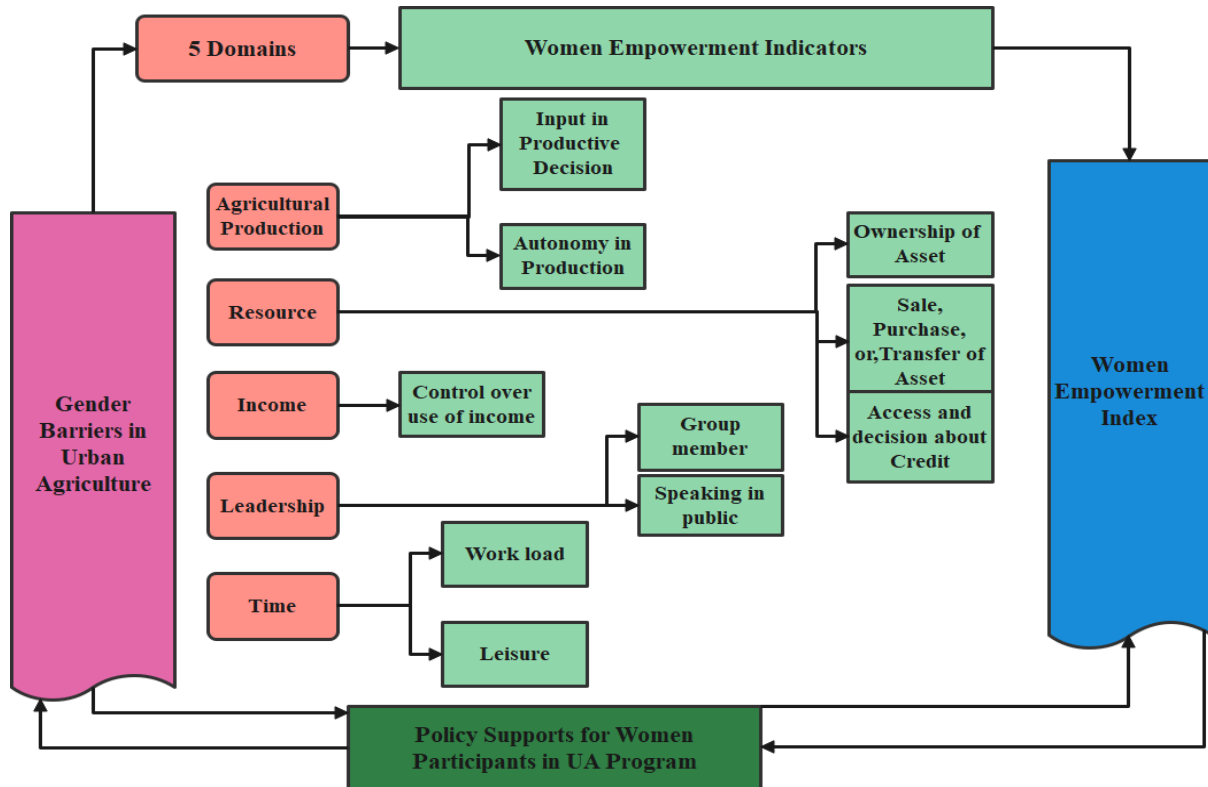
5 Domains

Women Empowerment Indicators

Gender Barriers in Urban Agriculture

Agricultural Production

Input in Productive Decision

Autonomy in Production

Resource

Ownership of Asset

Sale, Purchase, or,Transfer of Asset

Access and decision about Credit

Income

Control over use of income

Leadership

Group member

Speaking in public

Time

Work load

Leisure

Women Empowerment Index

Policy Supports for Women Participants in UA Program